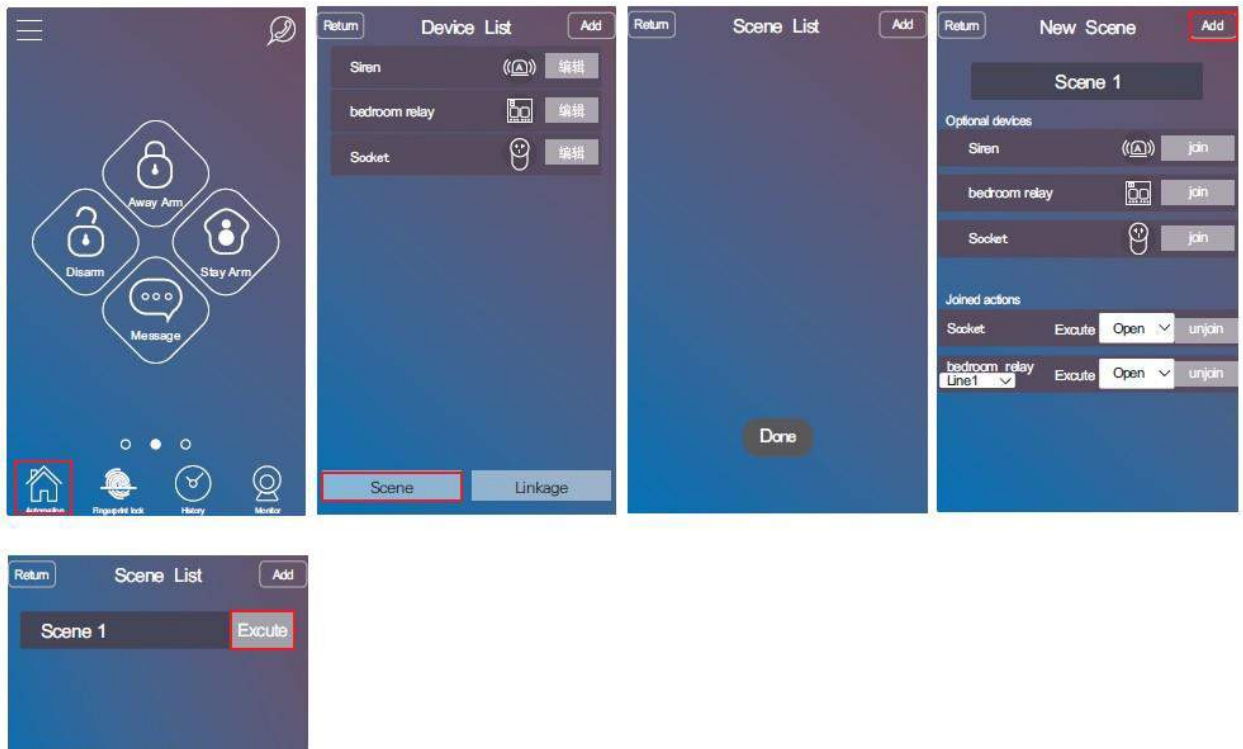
Away Arm

Disarm

Stay Arm

Message

Automation

Fingerprint lock

History

Monitor

Return

Device List

Add

Siren

编辑

bedroom relay

编辑

Socket

编辑

Scene

Linkage

Return

Scene List

Add

Done

Return

New Scene

Add

Scene 1

Optional devices

Siren

join

bedroom relay

join

Socket

join

Joined actions

Socket

Excute

Open

unjoin

bedroom relay

Line1

Excute

Open

unjoin

Return

Scene List

Add

Scene 1

Excute